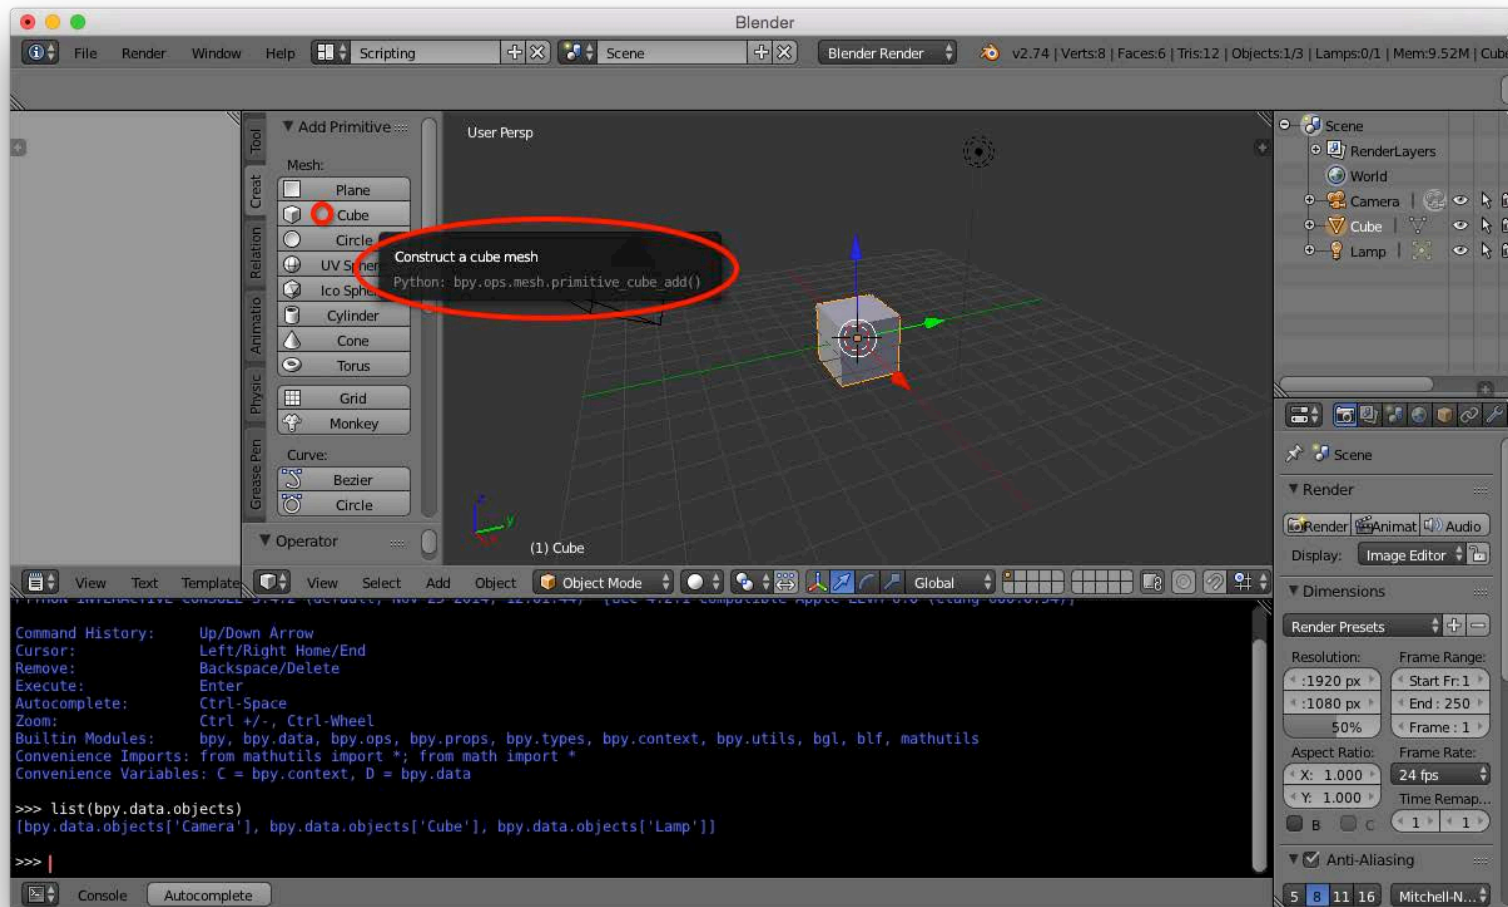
Blender

File Render Window Help Scripting Scene Blender Render v2.74 | Verts:8 | Faces:6 | Tris:12 | Objects:1/3 | Lamps:0/1 | Mem:9.52M | Cube

Tool Creat Relation Animatio Physic Grease Pen

Add Primitive
Mesh:
Plane
Cube
Circle
UV Spher
Ico Sph
Cylinder
Cone
Torus
Grid
Monkey
Curve:
Bezier
Circle

Operator

User Persp

Construct a cube mesh
Python: bpy.ops.mesh.primitive_cube_add()

(1) Cube

View Text Template View Select Add Object Object Mode Global

Scene
RenderLayers
World
Camera
Cube
Lamp

Scene
Render
Render Animat Audio
Display: Image Editor
Dimensions
Render Presets
Resolution: Frame Range:
:1920 px Start Fr: 1
:1080 px End : 250
50% Frame : 1
Aspect Ratio: Frame Rate:
X: 1.000 24 fps
Y: 1.000 Time Remap...
B C 1 1
Anti-Aliasing
5 8 11 16 Mitchell-N...

Command History: Up/Down Arrow
Cursor: Left/Right Home/End
Remove: Backspace/Delete
Execute: Enter
Autocomplete: Ctrl-Space
Zoom: Ctrl +/-, Ctrl-Wheel
Builtin Modules: bpy, bpy.data, bpy.ops, bpy.props, bpy.types, bpy.context, bpy.utils, bgl, blf, mathutils
Convenience Imports: from mathutils import *; from math import *
Convenience Variables: C = bpy.context, D = bpy.data

>>> list(bpy.data.objects)
[bpy.data.objects['Camera'], bpy.data.objects['Cube'], bpy.data.objects['Lamp']]

>>>

Console Autocomplete